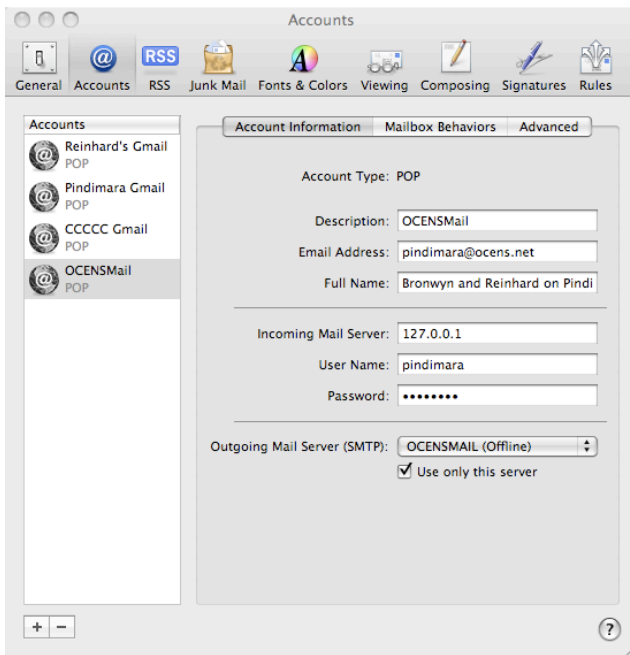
Accounts

General Accounts RSS Junk Mail Fonts & Colors Viewing Composing Signatures Rules

Accounts

Reinhard's Gmail
POP

Pindimara Gmail
POP

CCCCC Gmail
POP

OCENSMail
POP

Account Information | Mailbox Behaviors | Advanced

Account Type: POP

Description: OCENSMail

Email Address: pindimara@ocens.net

Full Name: Bronwyn and Reinhard on Pindi

Incoming Mail Server: 127.0.0.1

User Name: pindimara

Password: ••••••••

Outgoing Mail Server (SMTP): OCENSMAIL (Offline)

Use only this server

+ −

?